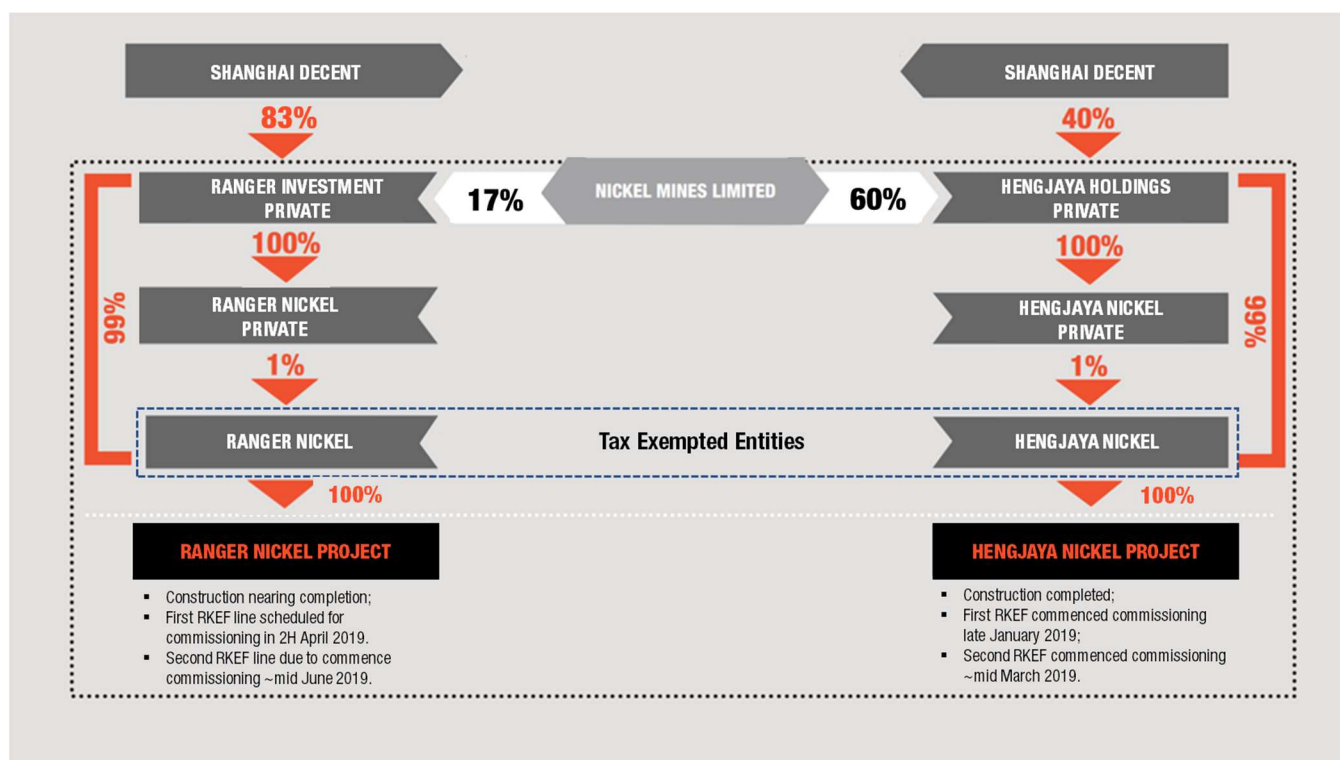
SHANGHAI DECENT

83%

RANGER INVESTMENT PRIVATE

17%

NICKEL MINES LIMITED

60%

100%

RANGER NICKEL PRIVATE

1%

99%

RANGER NICKEL

100%

RANGER NICKEL PROJECT

- Construction nearing completion;
- First RKEF line scheduled for commissioning in 2H April 2019.
- Second RKEF line due to commence commissioning ~mid June 2019.

Tax Exempted Entities

SHANGHAI DECENT

40%

HENGJAYA HOLDINGS PRIVATE

100%

HENGJAYA NICKEL PRIVATE

1%

99%

HENGJAYA NICKEL

100%

HENGJAYA NICKEL PROJECT

- Construction completed;
- First RKEF commenced commissioning late January 2019;
- Second RKEF commenced commissioning ~mid March 2019.